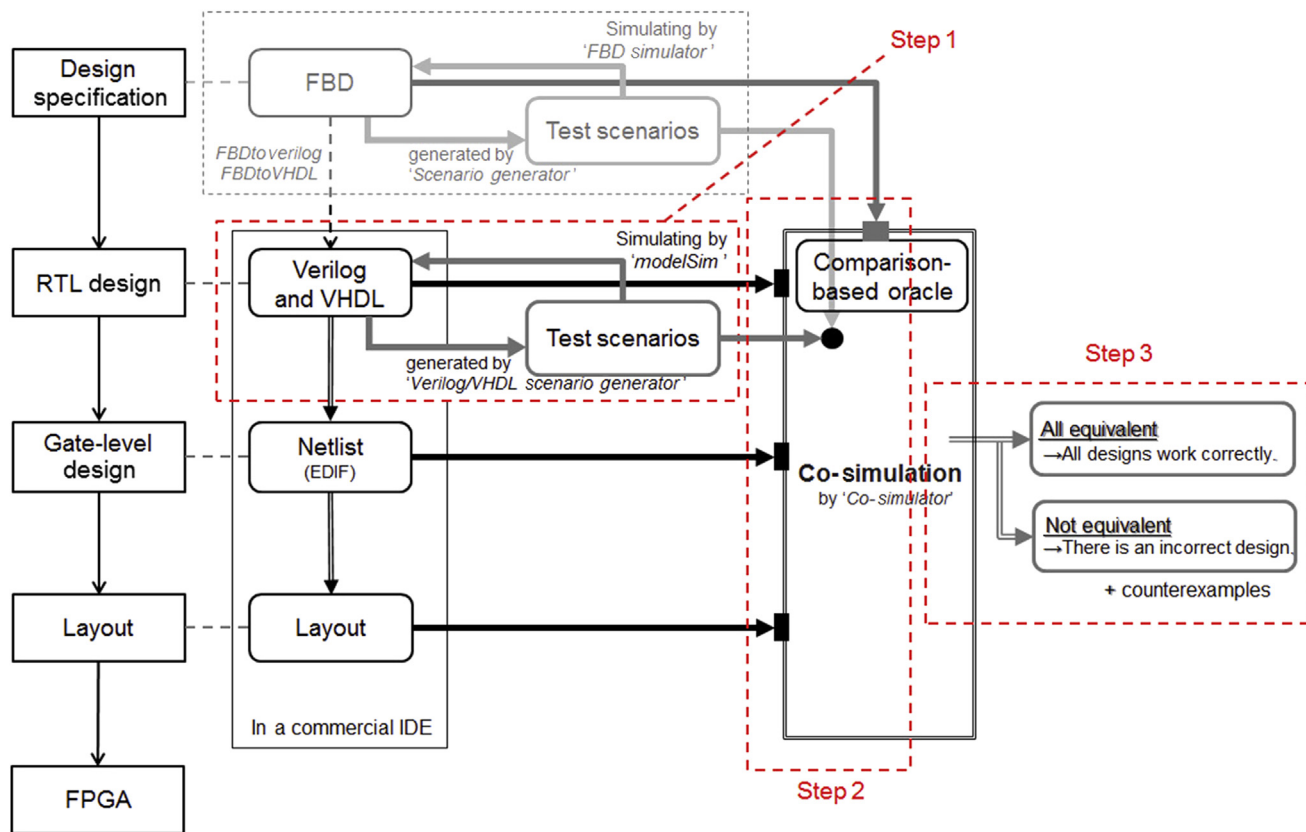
Design specification

RTL design

Gate-level design

Layout

FPGA

FBD

Simulating by 'FBD simulator'

Step 1

Test scenarios

FBDtoverilog
FBDtoVHDL

generated by 'Scenario generator'

Verilog and VHDL

Simulating by 'modelSim'

Test scenarios

generated by 'Verilog/VHDL scenario generator'

Comparison-based oracle

Step 3

Netlist
(EDIF)

Co-simulation
by 'Co-simulator'

All equivalent
→All designs work correctly.

Not equivalent
→There is an incorrect design.

+ counterexamples

Layout

In a commercial IDE

Step 2